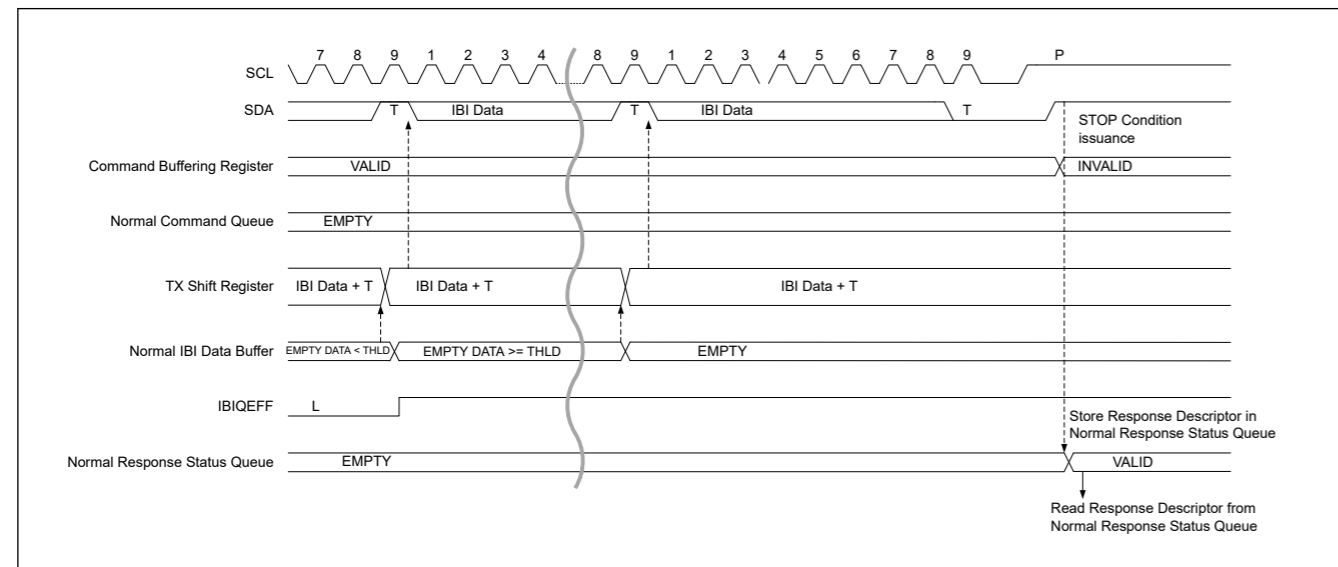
SCL
7 8 9 1 2 3 4 8 9 1 2 3 4 5 6 7 8 9 P

SDA
T IBI Data T IBI Data T
STOP Condition issuance

Command Buffering Register
VALID INVALID

Normal Command Queue
EMPTY

TX Shift Register
IBI Data + T IBI Data + T IBI Data + T

Normal IBI Data Buffer
EMPTY DATA < THLD EMPTY DATA >= THLD EMPTY

IBIQEFF
L

Store Response Descriptor in Normal Response Status Queue

Normal Response Status Queue
EMPTY VALID

Read Response Descriptor from Normal Response Status Queue